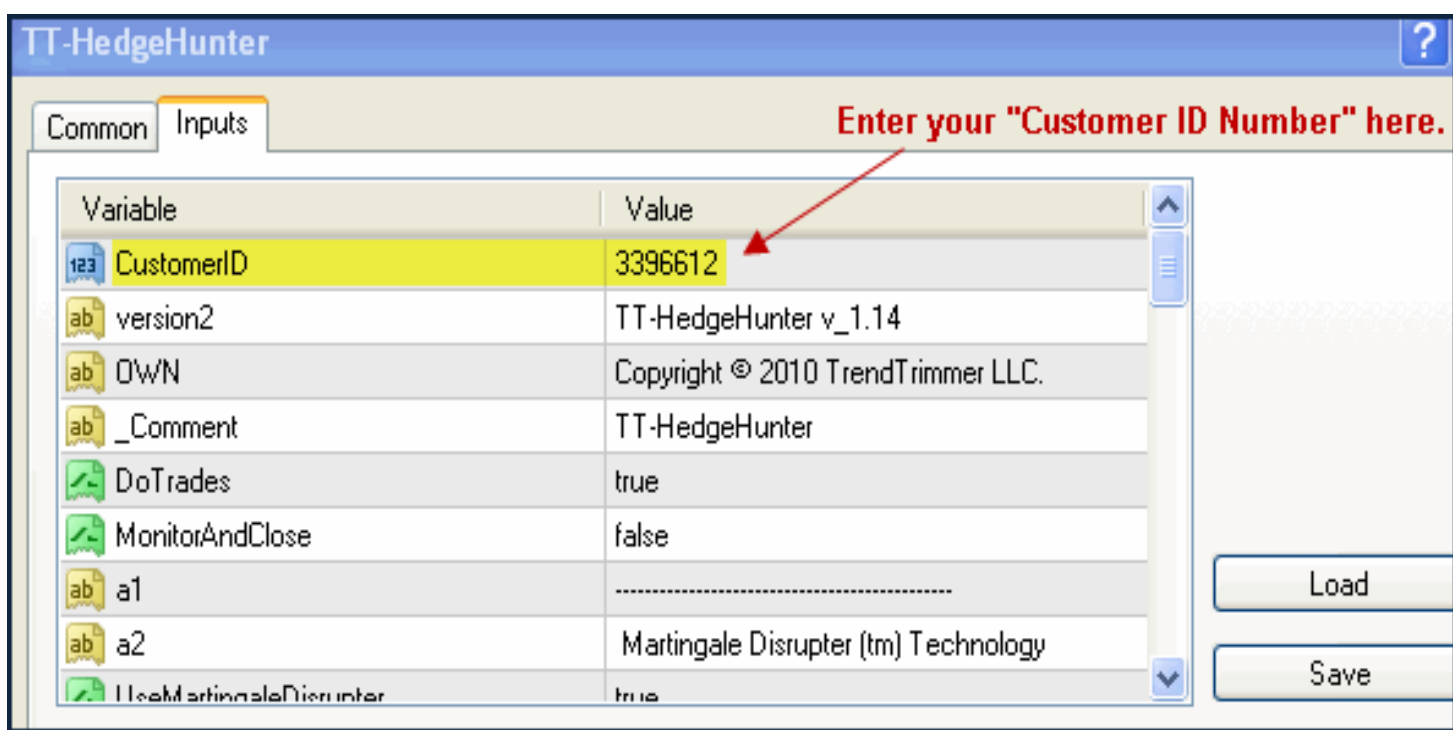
TT-HedgeHunter

?

Common Inputs

Enter your "Customer ID Number" here.

| Variable | Value |
|---|---|
| CustomerID | 3396612 |
| version2 | TT-HedgeHunter v_1.14 |
| OWN | Copyright © 2010 TrendTrimmer LLC. |
| _Comment | TT-HedgeHunter |
| DoTrades | true |
| MonitorAndClose | false |
| a1 | ------------------------------------------------ |
| a2 | Martingale Disrupter (tm) Technology |
| UseMartingaleDisrupter | true |

Load

Save